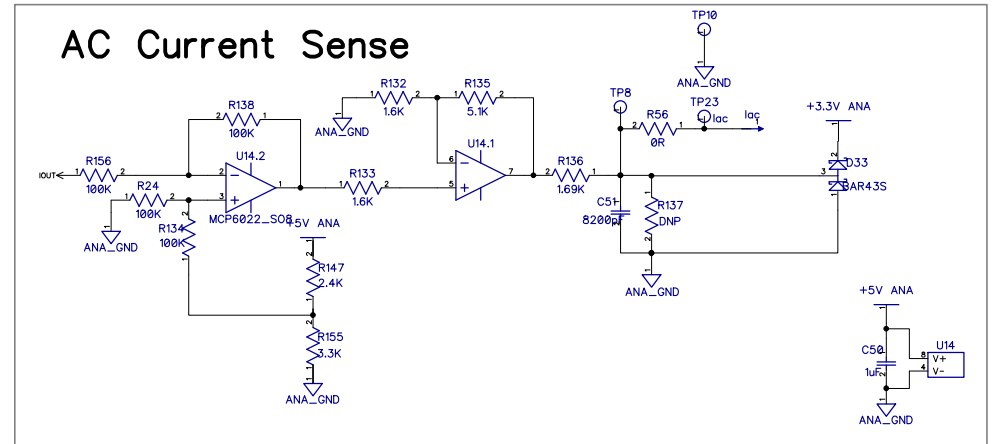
AC Current Sense

TP10
ANA_GND
R132 1.6K
R135 5.1K
ANA_GND
TP8
TP23
R56 0R
Iac
Iac
+3.3V ANA
R138 100K
U14.2
U14.1
IOUT
R156 100K
R24 100K
ANA_GND
R134 100K
MCP6022_SO8
+5V ANA
R133 1.6K
R136 1.69K
C51 8200pF
R137 DNP
D33
BAR43S
ANA_GND
R147 2.4K
R155 3.3K
ANA_GND
+5V ANA
C50 1uF
U14
V+
V-
ANA_GND